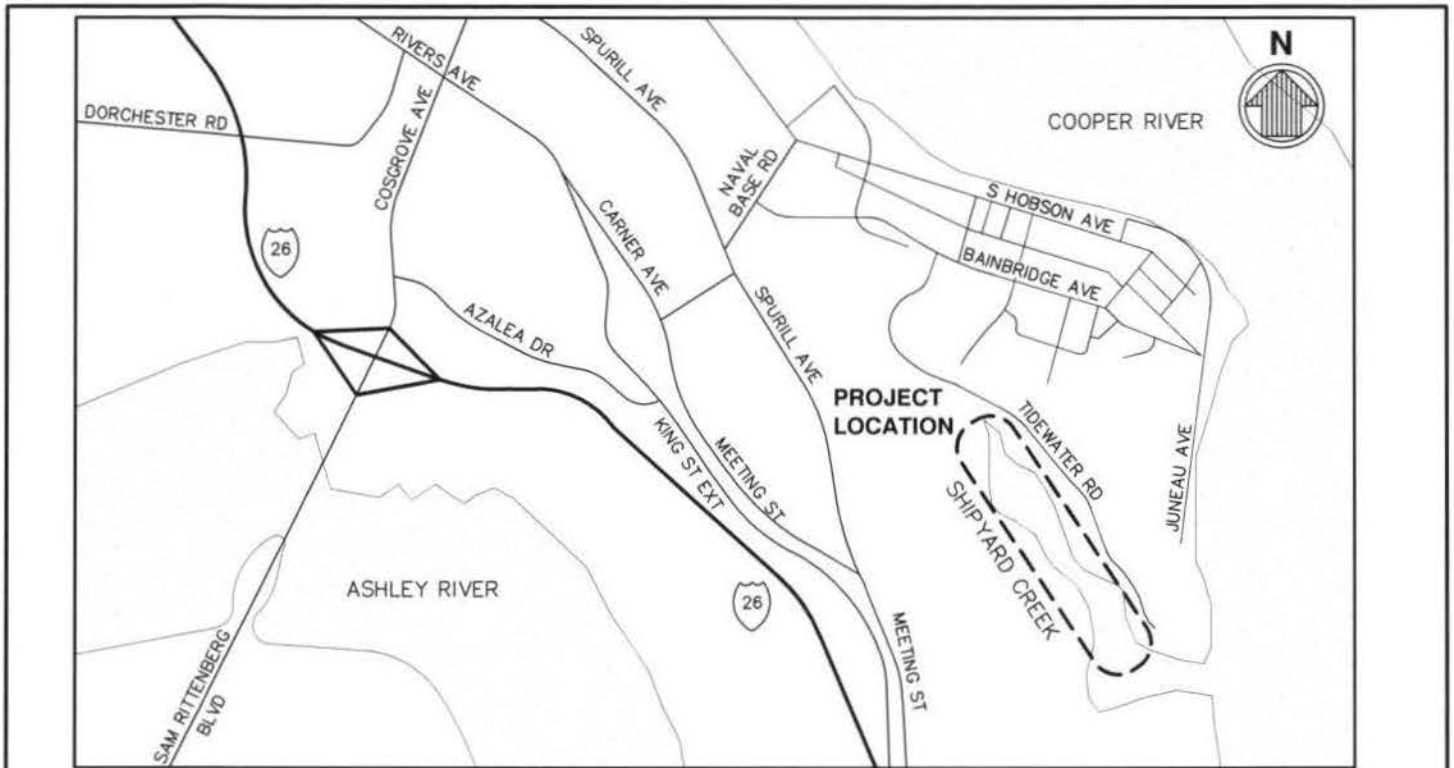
N

RIVERS AVE

SPURILL AVE

DORCHESTER RD

COOPER RIVER

COSGROVE AVE

NAVAL BASE RD

S HOBSON AVE

CARNER AVE

26

BAINBRIDGE AVE

AZALEA DR

SPURILL AVE

PROJECT LOCATION

TIDEWATER RD

KING ST EXT

MEETING ST

SHIPYARD CREEK

JUNEAU AVE

ASHLEY RIVER

26

SAM RITTENBERG BLVD

MEETING ST